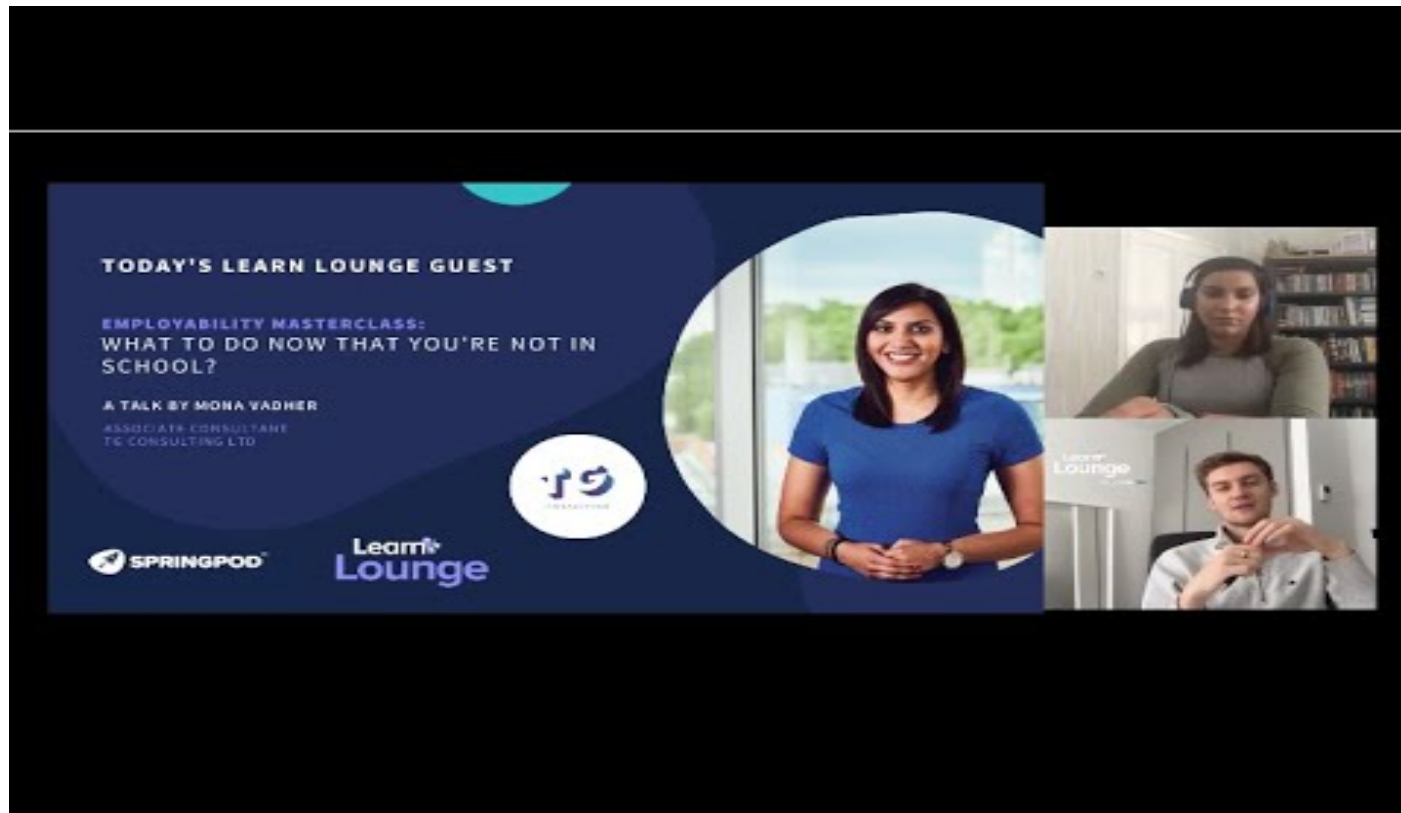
TODAY'S LEARN LOUNGE GUEST

EMPLOYABILITY MASTERCLASS:
WHAT TO DO NOW THAT YOU'RE NOT IN SCHOOL?

A TALK BY MONA VADHER

ASSOCIATE CONSULTANT
TG CONSULTING LTD

TG
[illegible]

SPRINGPOD

Learn
Lounge

Learn
Lounge